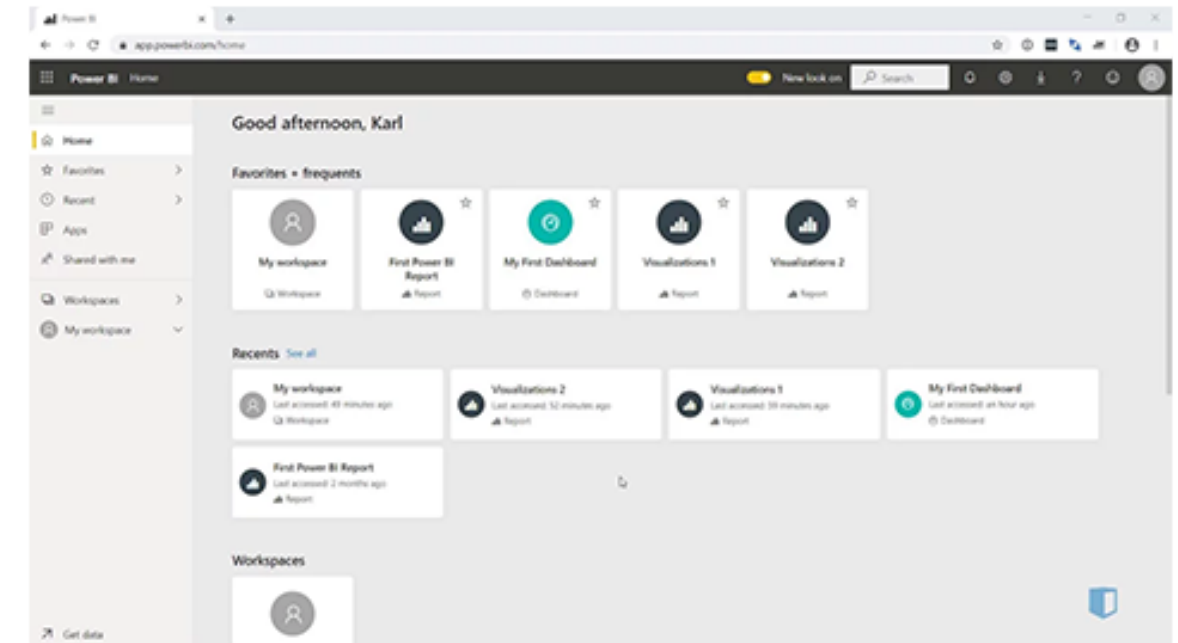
Power BI
app.powerbi.com/home

Power BI Home
New look on
Search

Home
Favorites
Recent
Apps
Shared with me
Workspaces
My workspace

Good afternoon, Karl

Favorites + frequents

My workspace
Workspace

First Power BI Report
Report

My First Dashboard
Dashboard

Visualizations 1
Report

Visualizations 2
Report

Recents See all

My workspace
Last accessed 49 minutes ago
Workspace

Visualizations 2
Last accessed 52 minutes ago
Report

Visualizations 1
Last accessed 39 minutes ago
Report

My First Dashboard
Last accessed an hour ago
Dashboard

First Power BI Report
Last accessed 2 months ago
Report

Workspaces

Get data